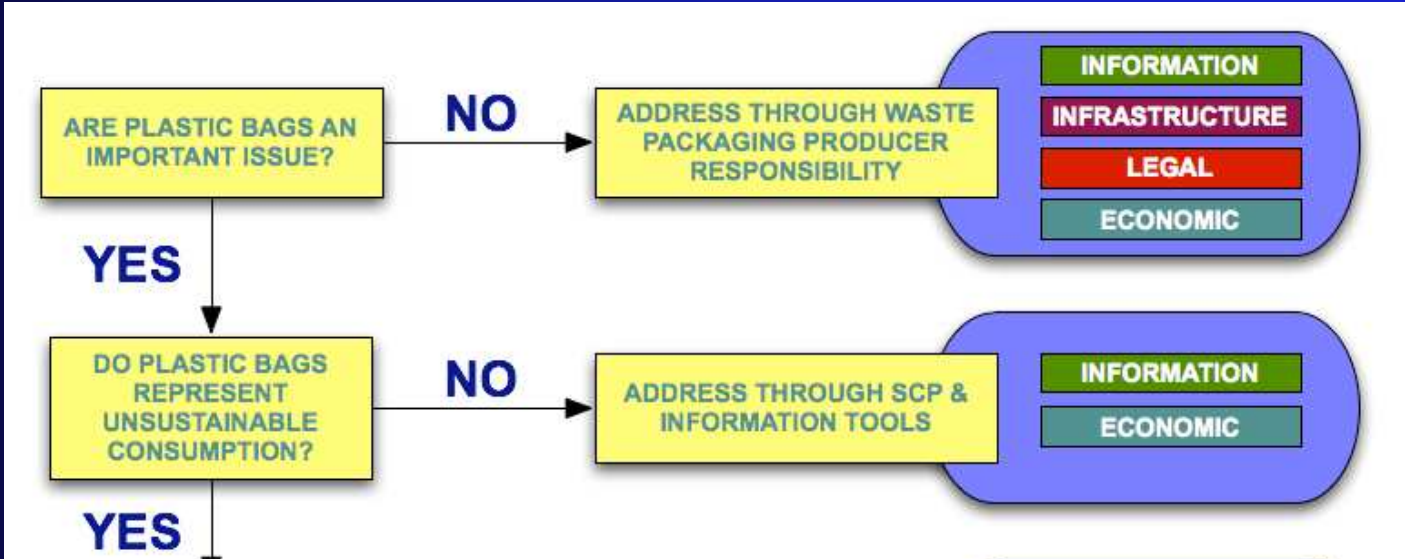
ARE PLASTIC BAGS AN IMPORTANT ISSUE?

NO

ADDRESS THROUGH WASTE PACKAGING PRODUCER RESPONSIBILITY

INFORMATION

INFRASTRUCTURE

LEGAL

ECONOMIC

YES

DO PLASTIC BAGS REPRESENT UNSUSTAINABLE CONSUMPTION?

NO

ADDRESS THROUGH SCP & INFORMATION TOOLS

INFORMATION

ECONOMIC

YES